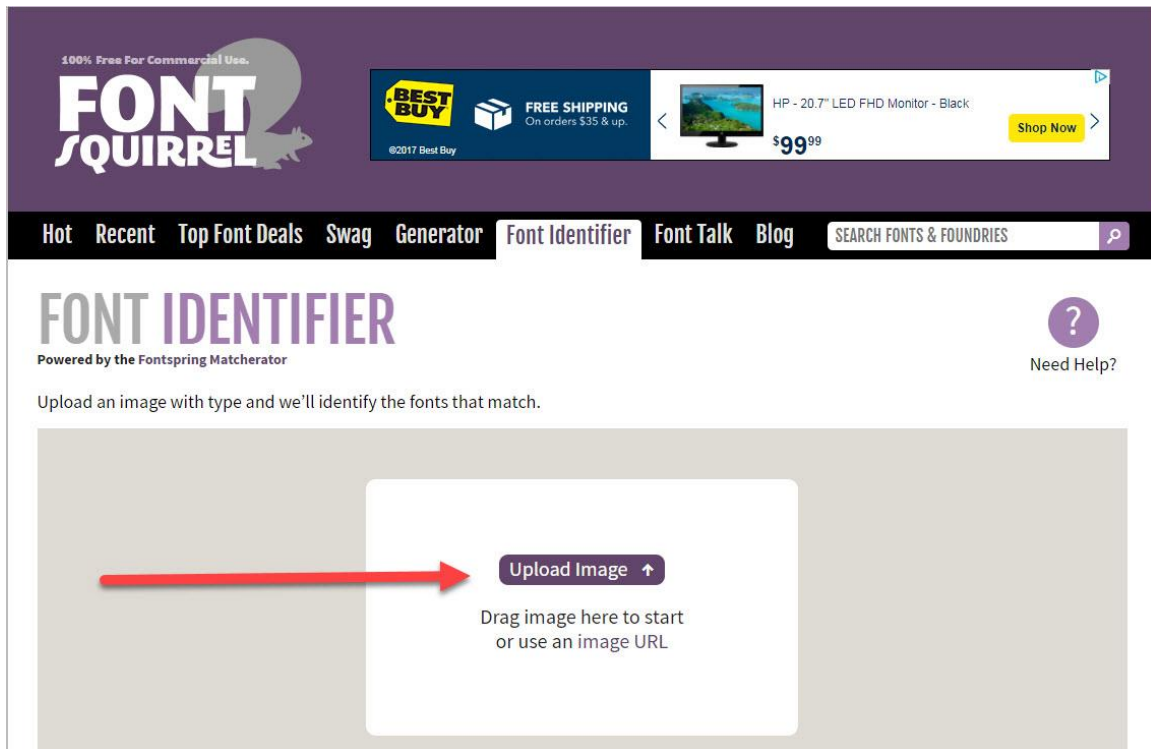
100% Free For Commercial Use.
FONT SQUIRREL

BEST BUY
FREE SHIPPING
On orders $35 & up.
©2017 Best Buy
HP - 20.7" LED FHD Monitor - Black
$99^99
Shop Now

Hot Recent Top Font Deals Swag Generator Font Identifier Font Talk Blog
SEARCH FONTS & FOUNDRIES

FONT IDENTIFIER
Powered by the Fontspring Matcherator

?
Need Help?

Upload an image with type and we'll identify the fonts that match.

Upload Image
Drag image here to start
or use an image URL